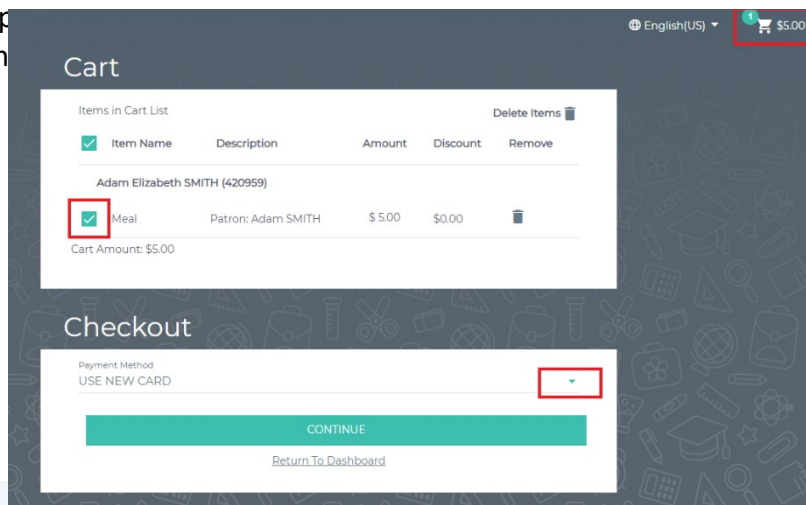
p
n

English(US)

1

$5.00

Cart

Items in Cart List

Delete Items

| | Item Name | Description | Amount | Discount | Remove |
|---|---|---|---|---|---|
| | Adam Elizabeth SMITH (420959) | | | | |
| | Meal | Patron: Adam SMITH | $ 5.00 | $0.00 | |

Cart Amount: $5.00

Checkout

Payment Method
USE NEW CARD

CONTINUE

Return To Dashboard